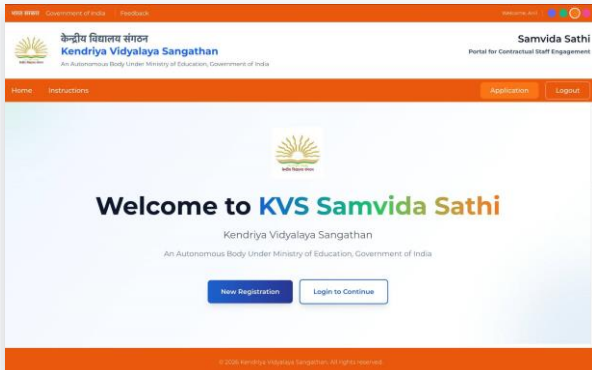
भारत सरकार Government of India | Feedback

Welcome Anil

केन्द्रीय विद्यालय संगठन
Kendriya Vidyalaya Sangathan
An Autonomous Body Under Ministry of Education, Government of India

Samvida Sathi
Portal for Contractual Staff Engagement

Home Instructions

Application Logout

Welcome to KVS Samvida Sathi

Kendriya Vidyalaya Sangathan

An Autonomous Body Under Ministry of Education, Government of India

New Registration

Login to Continue

© 2026 Kendriya Vidyalaya Sangathan. All rights reserved.